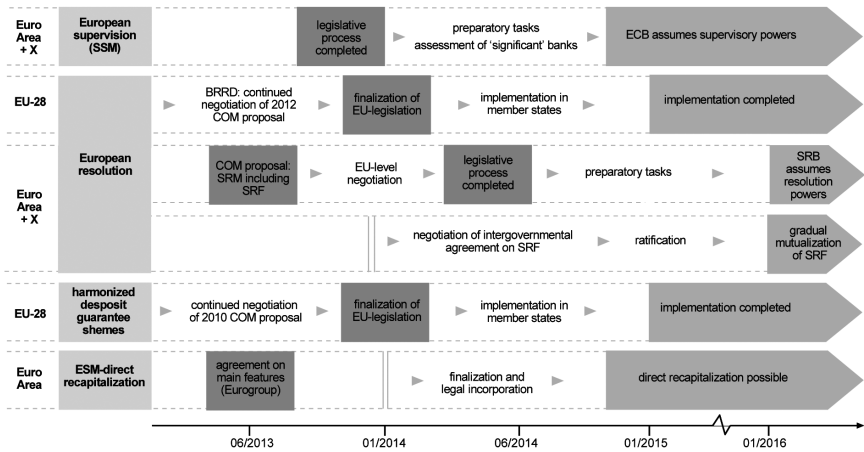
Euro Area + X

European supervision (SSM)

legislative process completed

preparatory tasks assessment of 'significant' banks

ECB assumes supervisory powers

EU-28

BRRD: continued negotiation of 2012 COM proposal

finalization of EU-legislation

implementation in member states

implementation completed

Euro Area + X

European resolution

COM proposal: SRM including SRF

EU-level negotiation

legislative process completed

preparatory tasks

SRB assumes resolution powers

negotiation of intergovernmental agreement on SRF

ratification

gradual mutualization of SRF

EU-28

harmonized desposit guarantee shemes

continued negotiation of 2010 COM proposal

finalization of EU-legislation

implementation in member states

implementation completed

Euro Area

ESM-direct recapitalization

agreement on main features (Eurogroup)

finalization and legal incorporation

direct recapitalization possible

06/2013

01/2014

06/2014

01/2015

01/2016